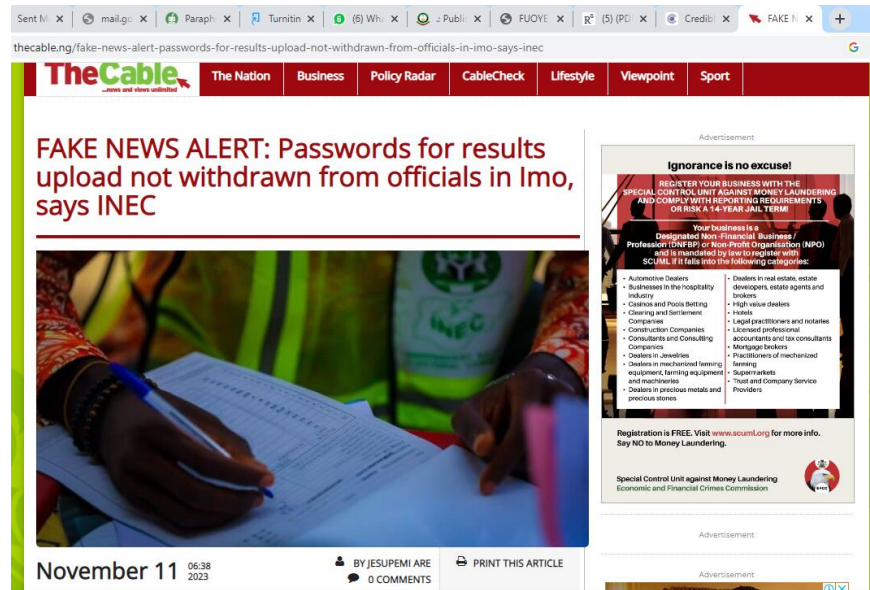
Sent M × mail.go × Paraph × Turnitin × (6) Wha × a Publi × FUOYE × (5) (PD × Credibl × FAKE N × +

thecable.ng/fake-news-alert-passwords-for-results-upload-not-withdrawn-from-officials-in-imo-says-inec

TheCable ...news and views unlimited

The Nation | Business | Policy Radar | CableCheck | Lifestyle | Viewpoint | Sport

FAKE NEWS ALERT: Passwords for results upload not withdrawn from officials in Imo, says INEC

INEC

November 11 06:38 2023

BY JESUPEMI ARE

0 COMMENTS

PRINT THIS ARTICLE

Advertisement

Ignorance is no excuse!

REGISTER YOUR BUSINESS WITH THE SPECIAL CONTROL UNIT AGAINST MONEY LAUNDERING AND COMPLY WITH REPORTING REQUIREMENTS OR RISK A 14-YEAR JAIL TERM!

Your business is a Designated Non-Financial Business / Profession (DNFBP) or Non-Profit Organisation (NPO) and is mandated by law to register with SCUML if it falls into the following categories:

- Automotive Dealers
- Businesses in the hospitality industry
- Casinos and Pools Betting
- Clearing and Settlement Companies
- Construction Companies
- Consultants and Consulting Companies
- Dealers in Jewelries
- Dealers in mechanized farming equipment, farming equipment and machineries
- Dealers in precious metals and precious stones
- Dealers in real estate, estate developers, estate agents and brokers
- High value dealers
- Hotels
- Legal practitioners and notaries
- Licensed professional accountants and tax consultants
- Mortgage brokers
- Practitioners of mechanized farming
- Supermarkets
- Trust and Company Service Providers

Registration is FREE. Visit www.scuml.org for more info. Say NO to Money Laundering.

Special Control Unit against Money Laundering
Economic and Financial Crimes Commission

Advertisement

Advertisement